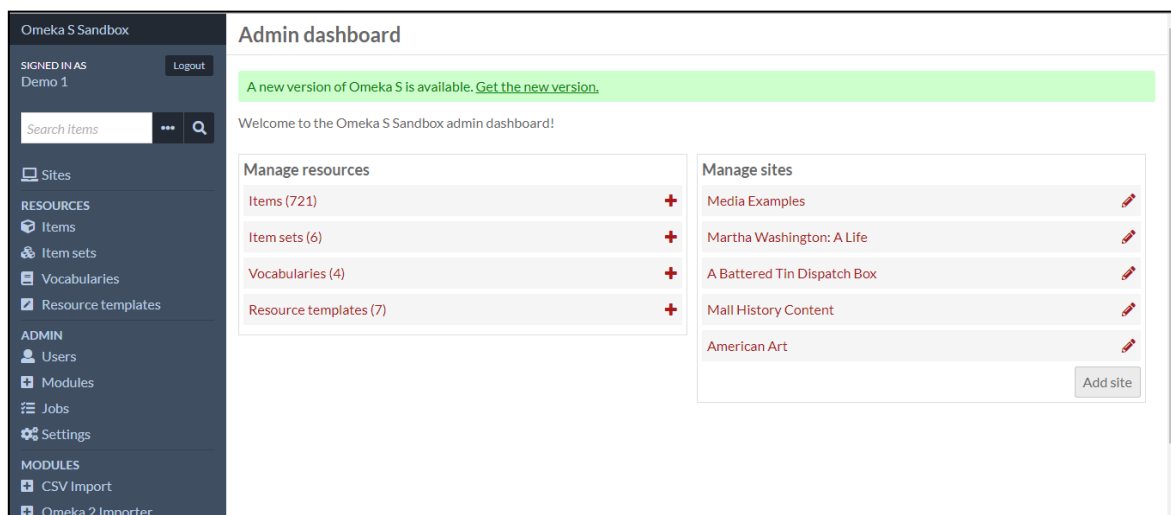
Omeka S Sandbox

SIGNED IN AS
Demo 1

Logout

Search items

Sites

RESOURCES
Items
Item sets
Vocabularies
Resource templates

ADMIN
Users
Modules
Jobs
Settings

MODULES
CSV Import
Omeka 2 Importer

Admin dashboard

A new version of Omeka S is available. Get the new version.

Welcome to the Omeka S Sandbox admin dashboard!

Manage resources

Items (721)
Item sets (6)
Vocabularies (4)
Resource templates (7)

Manage sites

Media Examples
Martha Washington: A Life
A Battered Tin Dispatch Box
Mall History Content
American Art

Add site